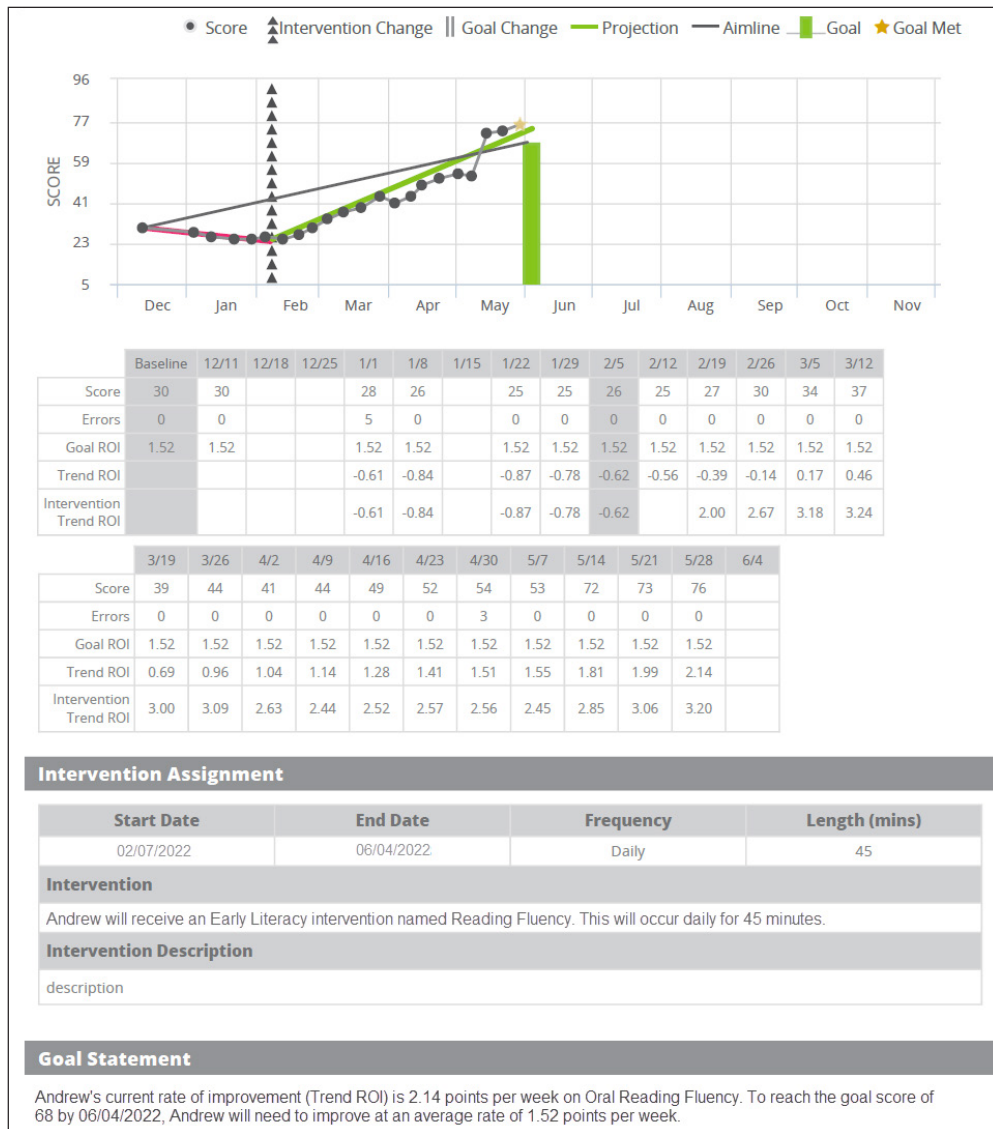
Score  Intervention Change  Goal Change  Projection  Aimline  Goal  Goal Met

96
77
59
41
23
5
SCORE

Dec  Jan  Feb  Mar  Apr  May  Jun  Jul  Aug  Sep  Oct  Nov

| | Baseline | 12/11 | 12/18 | 12/25 | 1/1 | 1/8 | 1/15 | 1/22 | 1/29 | 2/5 | 2/12 | 2/19 | 2/26 | 3/5 | 3/12 |
|---|---|---|---|---|---|---|---|---|---|---|---|---|---|---|---|
| Score | 30 | 30 | | | 28 | 26 | | 25 | 25 | 26 | 25 | 27 | 30 | 34 | 37 |
| Errors | 0 | 0 | | | 5 | 0 | | 0 | 0 | 0 | 0 | 0 | 0 | 0 | 0 |
| Goal ROI | 1.52 | 1.52 | | | 1.52 | 1.52 | | 1.52 | 1.52 | 1.52 | 1.52 | 1.52 | 1.52 | 1.52 | 1.52 |
| Trend ROI | | | | | -0.61 | -0.84 | | -0.87 | -0.78 | -0.62 | -0.56 | -0.39 | -0.14 | 0.17 | 0.46 |
| Intervention Trend ROI | | | | | -0.61 | -0.84 | | -0.87 | -0.78 | -0.62 | | 2.00 | 2.67 | 3.18 | 3.24 |

| | 3/19 | 3/26 | 4/2 | 4/9 | 4/16 | 4/23 | 4/30 | 5/7 | 5/14 | 5/21 | 5/28 | 6/4 |
|---|---|---|---|---|---|---|---|---|---|---|---|---|
| Score | 39 | 44 | 41 | 44 | 49 | 52 | 54 | 53 | 72 | 73 | 76 | |
| Errors | 0 | 0 | 0 | 0 | 0 | 0 | 3 | 0 | 0 | 0 | 0 | |
| Goal ROI | 1.52 | 1.52 | 1.52 | 1.52 | 1.52 | 1.52 | 1.52 | 1.52 | 1.52 | 1.52 | 1.52 | |
| Trend ROI | 0.69 | 0.96 | 1.04 | 1.14 | 1.28 | 1.41 | 1.51 | 1.55 | 1.81 | 1.99 | 2.14 | |
| Intervention Trend ROI | 3.00 | 3.09 | 2.63 | 2.44 | 2.52 | 2.57 | 2.56 | 2.45 | 2.85 | 3.06 | 3.20 | |

Intervention Assignment

| Start Date | End Date | Frequency | Length (mins) |
|---|---|---|---|
| 02/07/2022 | 06/04/2022 | Daily | 45 |

Intervention

Andrew will receive an Early Literacy intervention named Reading Fluency. This will occur daily for 45 minutes.

Intervention Description

description

Goal Statement

Andrew's current rate of improvement (Trend ROI) is 2.14 points per week on Oral Reading Fluency. To reach the goal score of 68 by 06/04/2022, Andrew will need to improve at an average rate of 1.52 points per week.